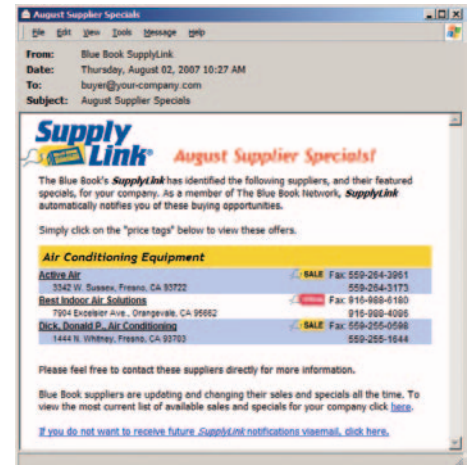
August Supplier Specials

File Edit View Tools Message Help

From: Blue Book SupplyLink
Date: Thursday, August 02, 2007 10:27 AM
To: buyer@your-company.com
Subject: August Supplier Specials

Supply Link

August Supplier Specials!

The Blue Book's SupplyLink has identified the following suppliers, and their featured specials, for your company. As a member of The Blue Book Network, SupplyLink automatically notifies you of these buying opportunities.

Simply click on the "price tags" below to view these offers.

Air Conditioning Equipment

| | | |
|---|---|---|
| Active Air<br>3342 W. Sussex, Fresno, CA 93722 | SALE | Fax 559-264-3961<br>559-264-3173 |
| Best Indoor Air Solutions<br>7904 Excelsior Ave., Orangevale, CA 95662 | SPECIAL | Fax 916-988-6180<br>916-988-4095 |
| Dick, Donald P., Air Conditioning<br>1444 N. Whitney, Fresno, CA 93703 | SALE | Fax 559-255-0598<br>559-255-1644 |

Please feel free to contact these suppliers directly for more information.

Blue Book suppliers are updating and changing their sales and specials all the time. To view the most current list of available sales and specials for your company click here.

If you do not want to receive future SupplyLink notifications visemail, click here.